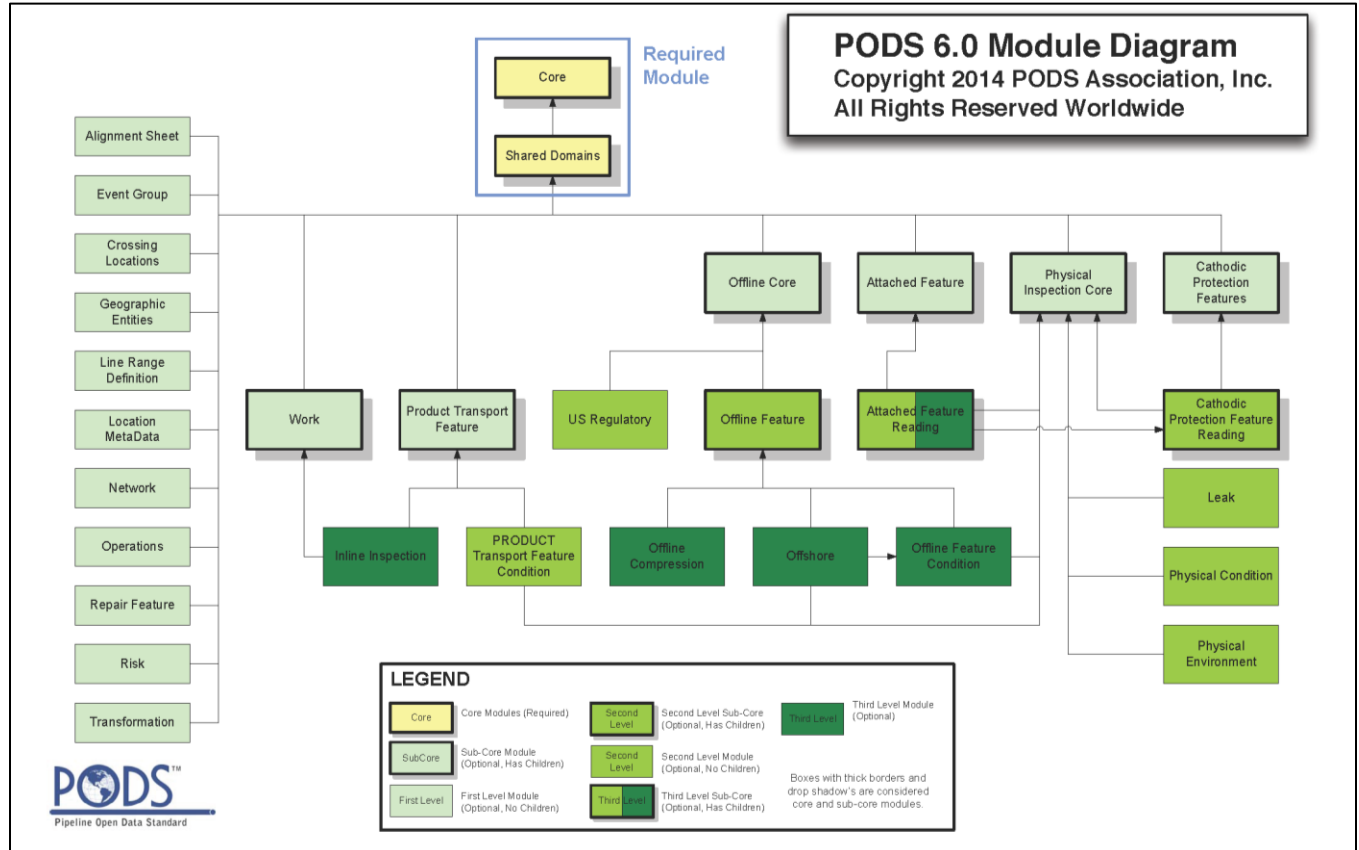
PODS 6.0 Module Diagram
Copyright 2014 PODS Association, Inc.
All Rights Reserved Worldwide

Required Module

Core

Shared Domains

Alignment Sheet

Event Group

Crossing Locations

Geographic Entities

Line Range Definition

Location MetaData

Network

Operations

Repair Feature

Risk

Transformation

Work

Product Transport Feature

US Regulatory

Offline Core

Offline Feature

Attached Feature

Attached Feature Reading

Physical Inspection Core

Cathodic Protection Features

Cathodic Protection Feature Reading

Leak

Physical Condition

Physical Environment

Inline Inspection

PRODUCT Transport Feature Condition

Offline Compression

Offshore

Offline Feature Condition

LEGEND

Core — Core Modules (Required)

SubCore — Sub-Core Module (Optional, Has Children)

First Level — First Level Module (Optional, No Children)

Second Level — Second Level Sub-Core (Optional, Has Children)

Second Level — Second Level Module (Optional, No Children)

Third Level — Third Level Sub-Core (Optional, Has Children)

Third Level — Third Level Module (Optional)

Boxes with thick borders and drop shadow's are considered core and sub-core modules.

PODS™
Pipeline Open Data Standard